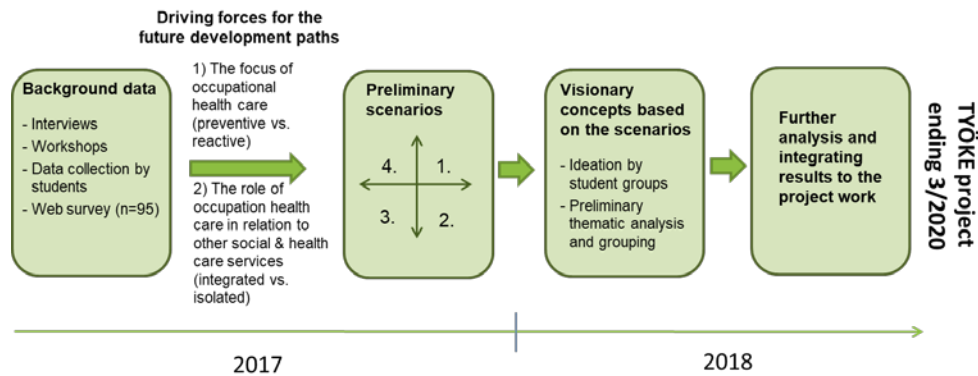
Driving forces for the future development paths

Background data

- Interviews
- Workshops
- Data collection by students
- Web survey (n=95)

1) The focus of occupational health care (preventive vs. reactive)

2) The role of occupation health care in relation to other social & health care services (integrated vs. isolated)

Preliminary scenarios

4.

1.

3.

2.

Visionary concepts based on the scenarios

- Ideation by student groups
- Preliminary thematic analysis and grouping

Further analysis and integrating results to the project work

TYÖKE project ending 3/2020

2017

2018